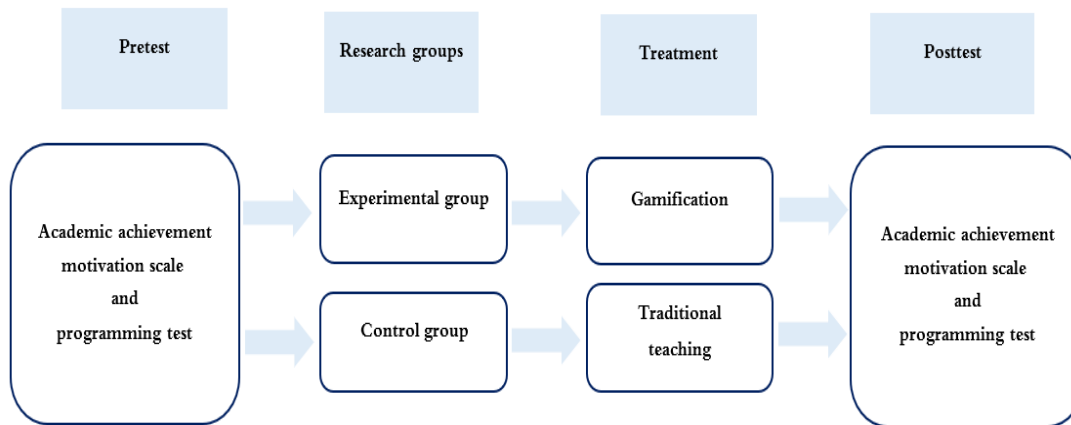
Pretest

Research groups

Treatment

Posttest

Academic achievement motivation scale and programming test

Experimental group

Gamification

Control group

Traditional teaching

Academic achievement motivation scale and programming test